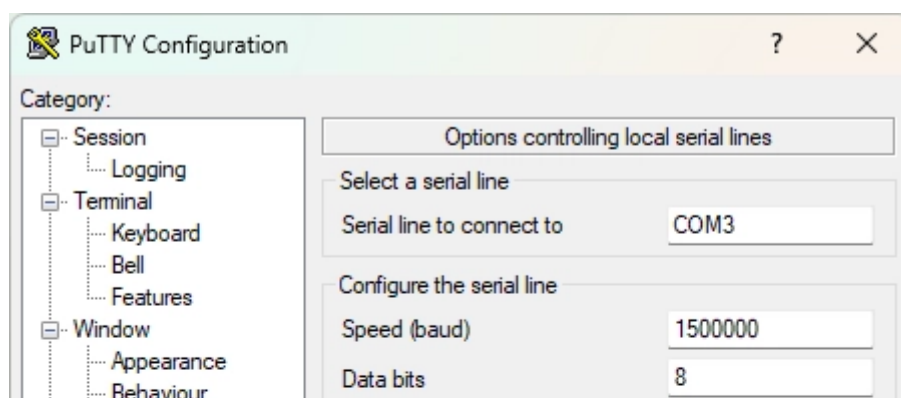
PuTTY Configuration
?
×
Category:
Session
Logging
Terminal
Keyboard
Bell
Features
Window
Appearance
Behaviour

Options controlling local serial lines
Select a serial line
Serial line to connect to
COM3
Configure the serial line
Speed (baud)
1500000
Data bits
8